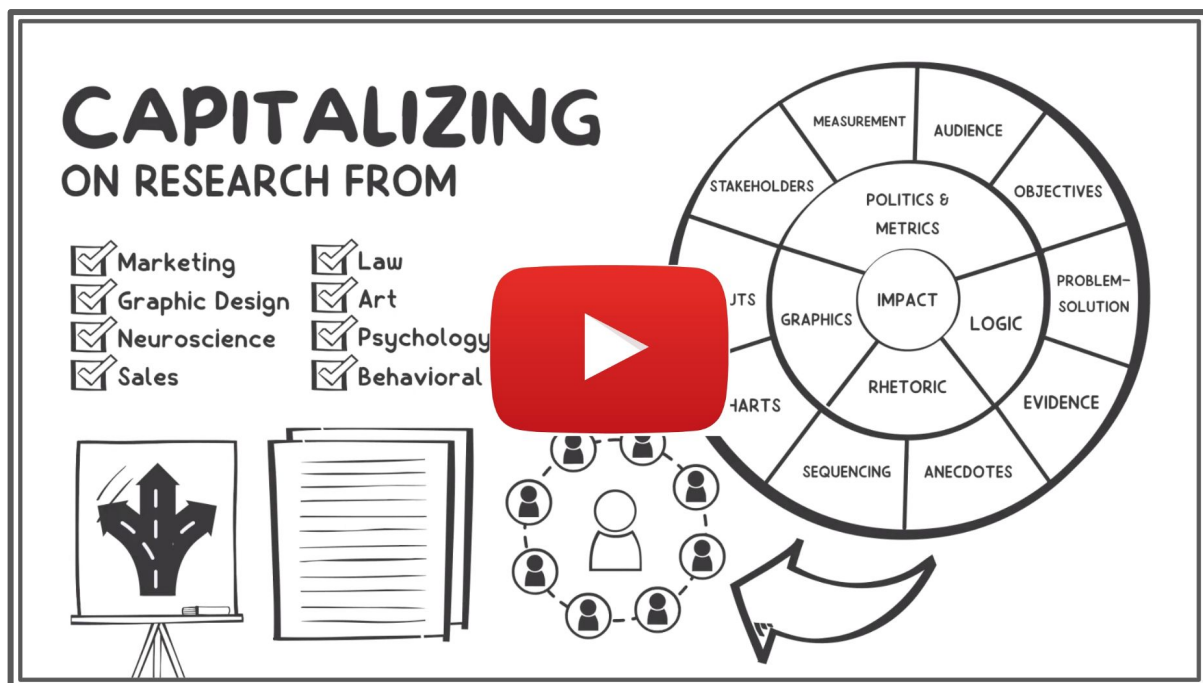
CAPITALIZING
ON RESEARCH FROM

Marketing
Graphic Design
Neuroscience
Sales

Law
Art
Psychology
Behavioral

MEASUREMENT
AUDIENCE
STAKEHOLDERS
OBJECTIVES
POLITICS & METRICS
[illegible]UTS
PROBLEM-SOLUTION
IMPACT
GRAPHICS
LOGIC
RHETORIC
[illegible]HARTS
EVIDENCE
SEQUENCING
ANECDOTES